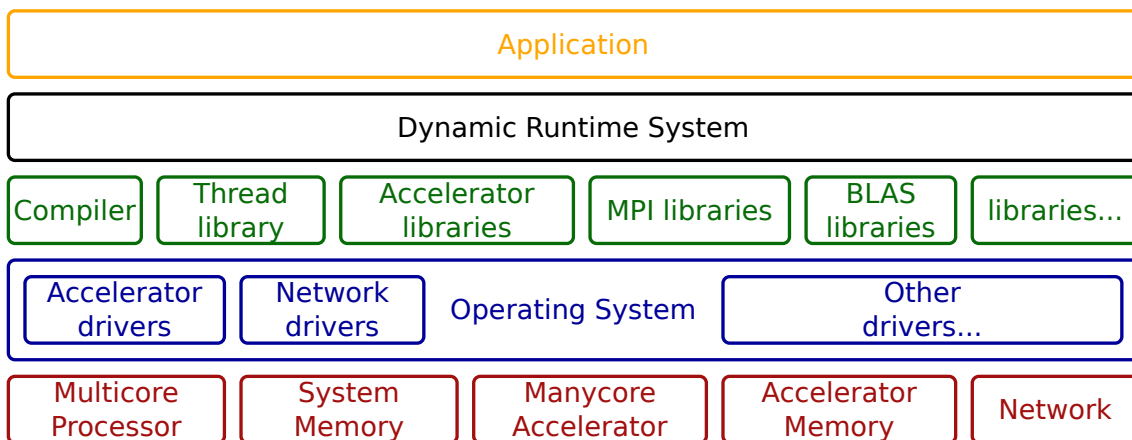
Application

Dynamic Runtime System

Compiler

Thread library

Accelerator libraries

MPI libraries

BLAS libraries

libraries...

Accelerator drivers

Network drivers

Operating System

Other drivers...

Multicore Processor

System Memory

Manycore Accelerator

Accelerator Memory

Network